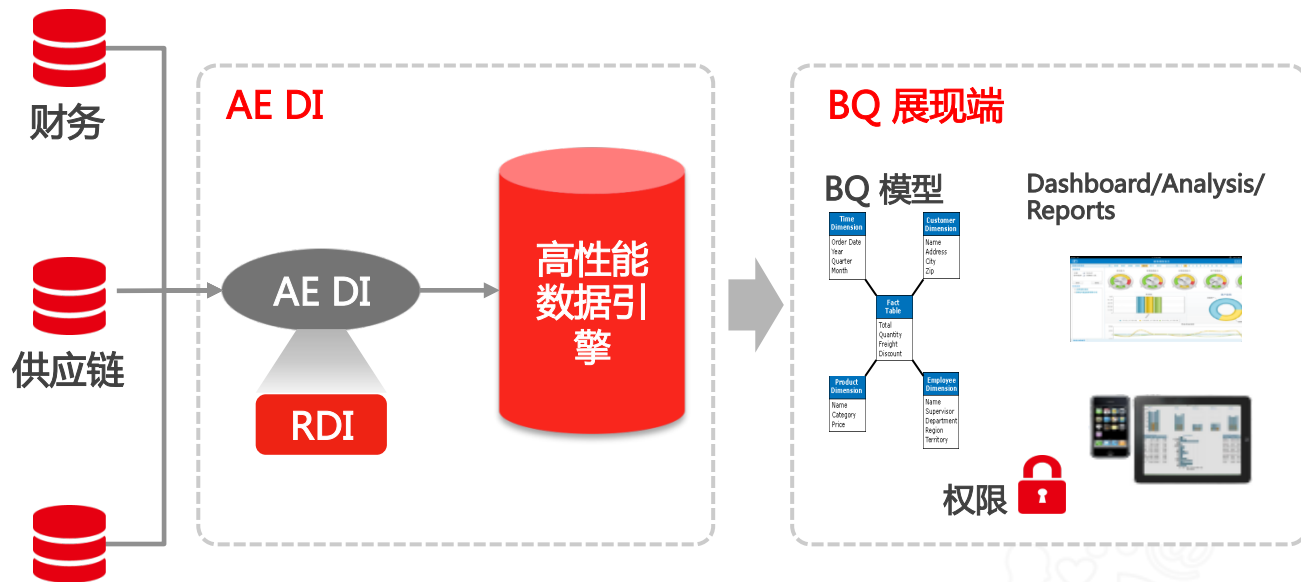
财务

供应链

AE DI

AE DI

RDI

高性能数据引擎

BQ 展现端

BQ 模型

Dashboard/Analysis/Reports

Time Dimension
Order Date
Year
Quarter
Month

Customer Dimension
Name
Address
City
Zip

Fact Table
Total
Quantity
Freight
Discount

Product Dimension
Name
Category
Price

Employee Dimension
Name
Supervisor
Department
Region
Territory

权限